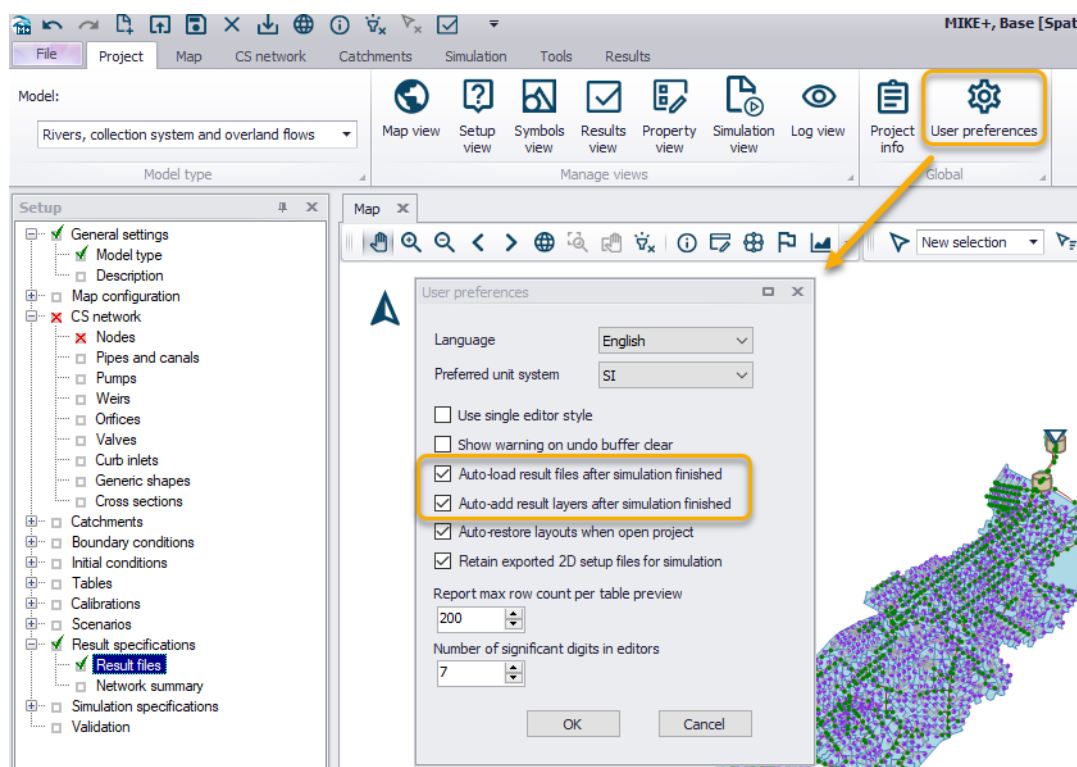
MIKE+, Base [Spat

File Project Map CS network Catchments Simulation Tools Results

Model:
Rivers, collection system and overland flows
Model type

Map view Setup view Symbols view Results view Property view Simulation view Log view
Manage views

Project info User preferences
Global

Setup
General settings
Model type
Description
Map configuration
CS network
Nodes
Pipes and canals
Pumps
Weirs
Orifices
Valves
Curb inlets
Generic shapes
Cross sections
Catchments
Boundary conditions
Initial conditions
Tables
Calibrations
Scenarios
Result specifications
Result files
Network summary
Simulation specifications
Validation

Map

New selection

User preferences

Language English
Preferred unit system SI
Use single editor style
Show warning on undo buffer clear
Auto-load result files after simulation finished
Auto-add result layers after simulation finished
Auto-restore layouts when open project
Retain exported 2D setup files for simulation
Report max row count per table preview
200
Number of significant digits in editors
7
OK Cancel